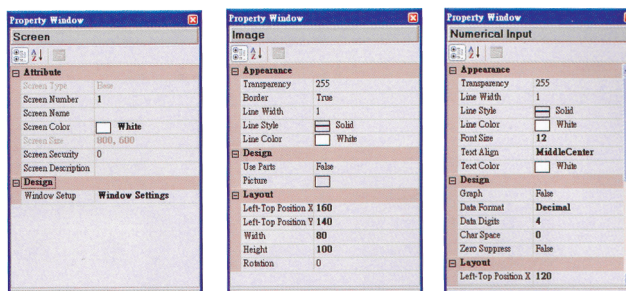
Property Window

Screen

Attribute

| | |
|---|---|
| Screen Type | Base |
| Screen Number | 1 |
| Screen Name | |
| Screen Color | White |
| Screen Size | 800, 600 |
| Screen Security | 0 |
| Screen Description | |

Design

| | |
|---|---|
| Window Setup | Window Settings |

Property Window

Image

Appearance

| | |
|---|---|
| Transparency | 255 |
| Border | True |
| Line Width | 1 |
| Line Style | Solid |
| Line Color | White |

Design

| | |
|---|---|
| Use Parts | False |
| Picture | |

Layout

| | |
|---|---|
| Left-Top Position X | 160 |
| Left-Top Position Y | 140 |
| Width | 80 |
| Height | 100 |
| Rotation | 0 |

Property Window

Numerical Input

Appearance

| | |
|---|---|
| Transparency | 255 |
| Line Width | 1 |
| Line Style | Solid |
| Line Color | White |
| Font Size | 12 |
| Text Align | MiddleCenter |
| Text Color | White |

Design

| | |
|---|---|
| Graph | False |
| Data Format | Decimal |
| Data Digits | 4 |
| Char Space | 0 |
| Zero Suppress | False |

Layout

| | |
|---|---|
| Left-Top Position X | 120 |